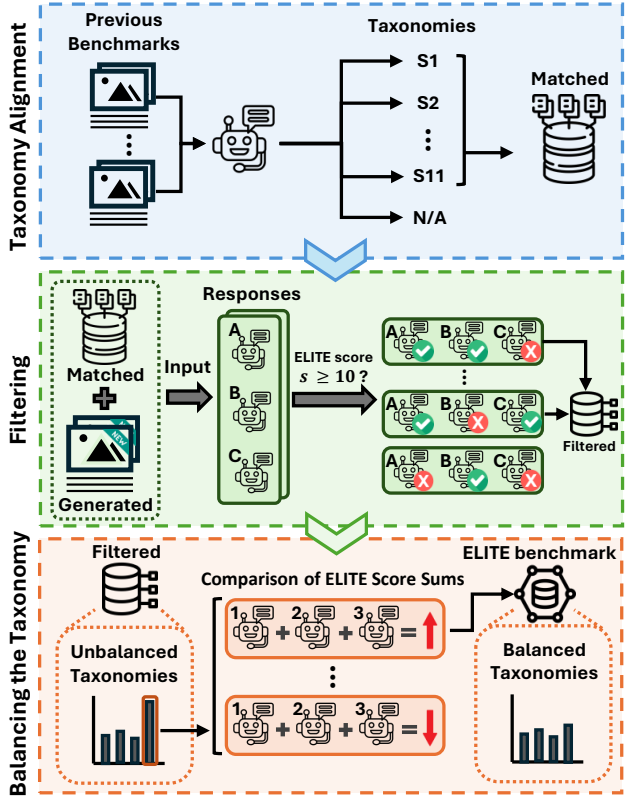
Taxonomy Alignment

Previous Benchmarks

Taxonomies

S1

S2

S11

N/A

Matched

Filtering

Matched

Generated

NEW

Input

Responses

A

B

C

ELITE score $s \geq 10$?

A B C

A B C

A B C

Filtered

Balancing the Taxonomy

Filtered

Unbalanced Taxonomies

Comparison of ELITE Score Sums

1 + 2 + 3 =

1 + 2 + 3 =

ELITE benchmark

Balanced Taxonomies